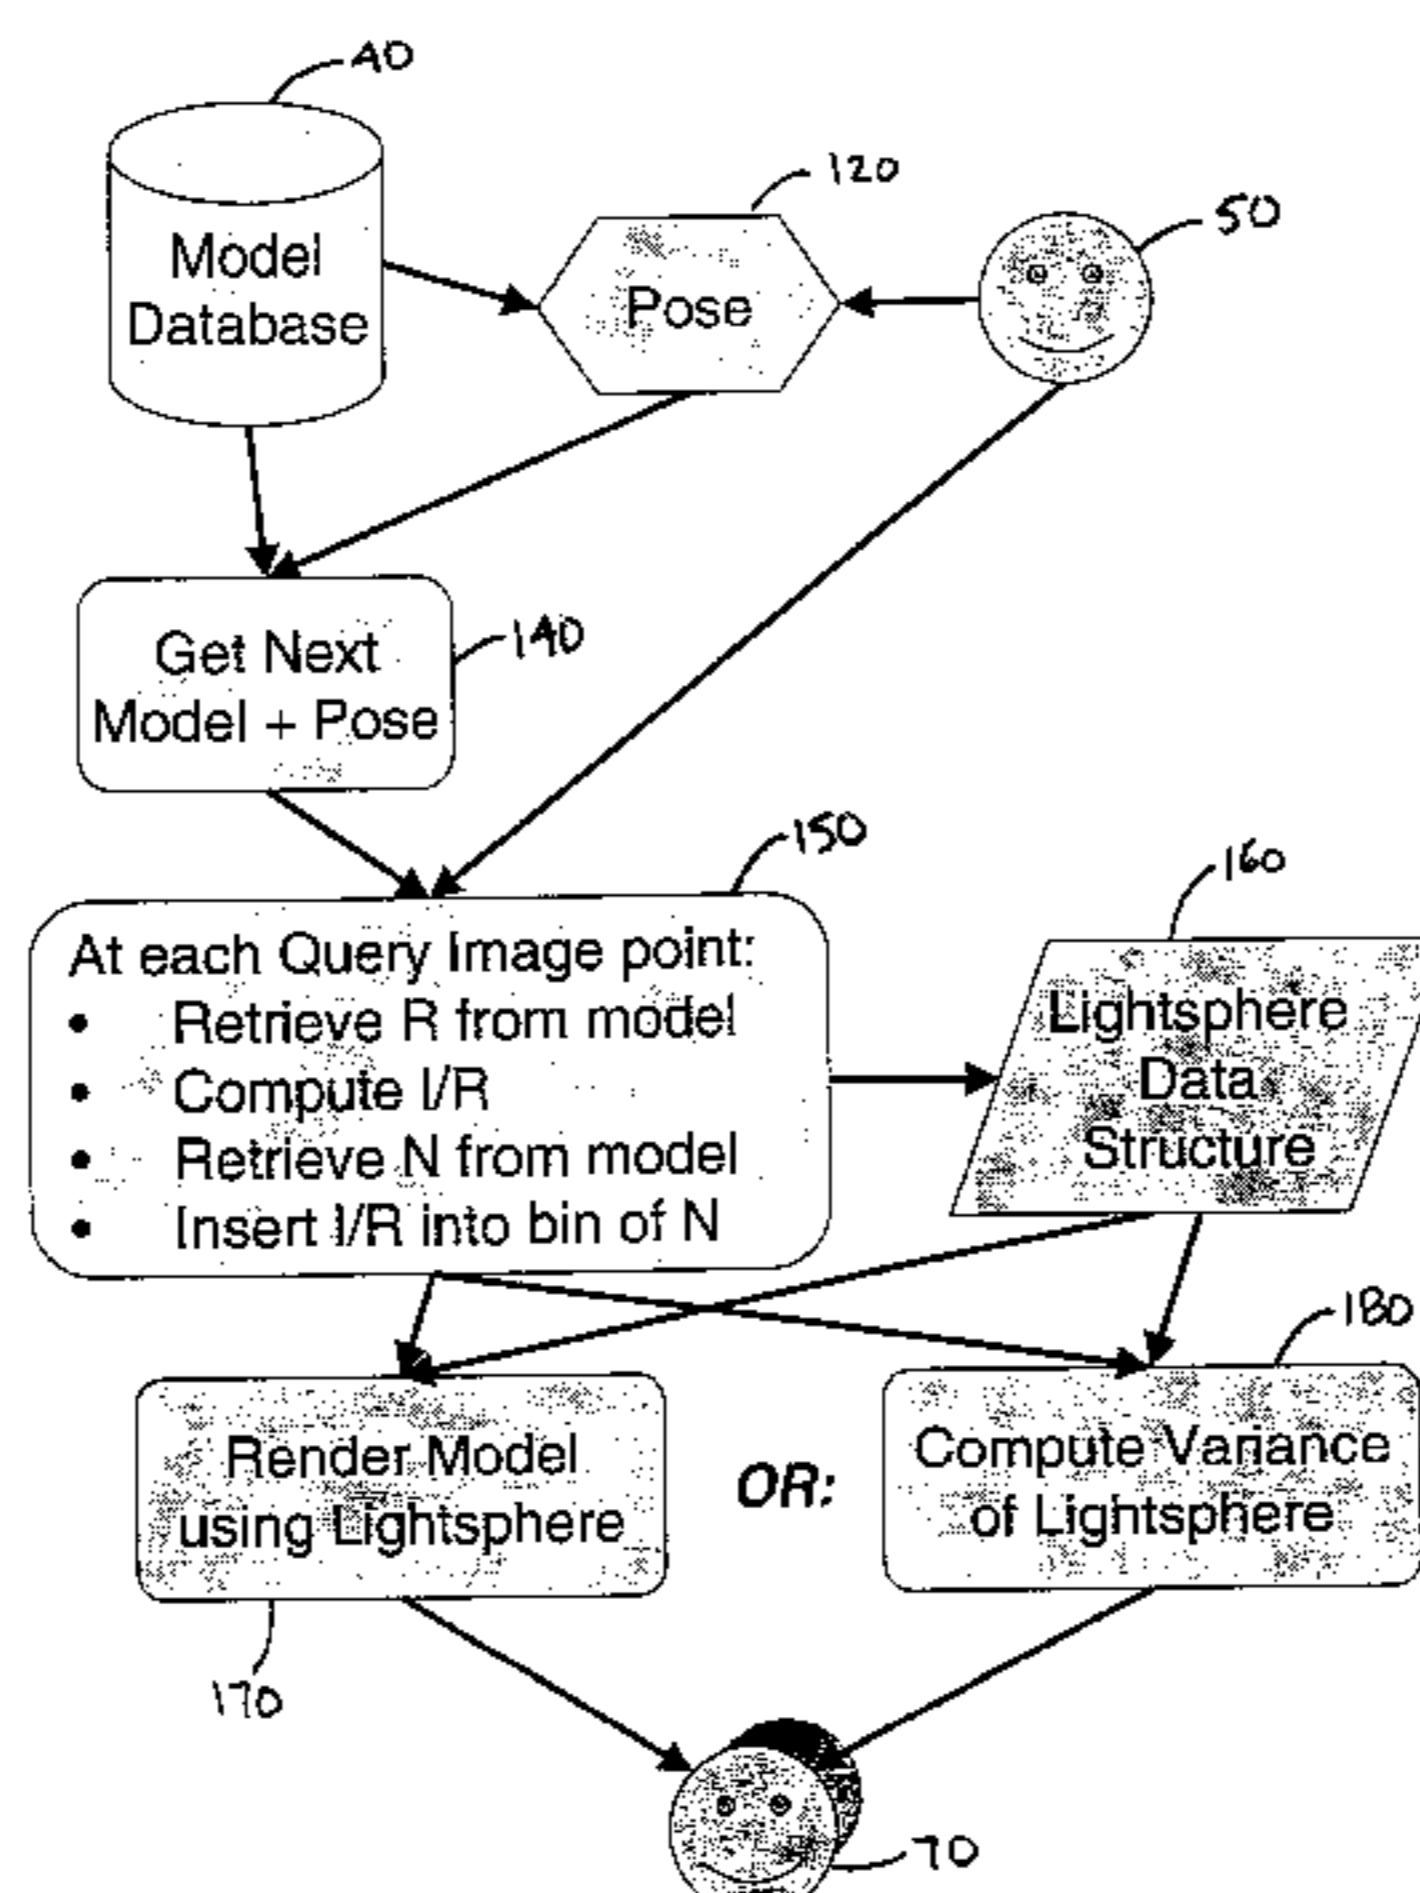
40

Model Database

120

Pose

50

Get Next Model + Pose

140

150

At each Query Image point:
• Retrieve R from model
• Compute I/R
• Retrieve N from model
• Insert I/R into bin of N

160

Lightsphere Data Structure

180

Render Model using Lightsphere

OR:

Compute Variance of Lightsphere

170

70